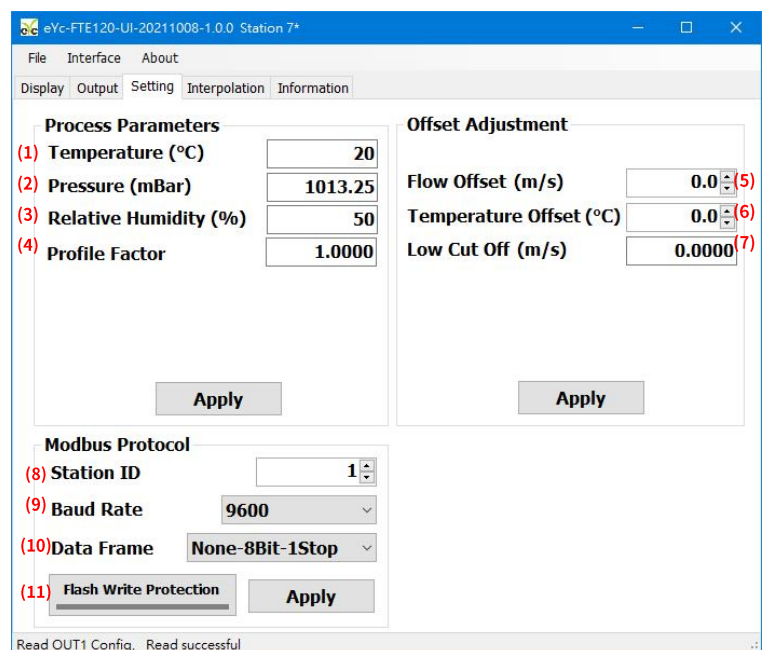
eYc-FTE120-UI-20211008-1.0.0 Station 7*

File Interface About

Display Output Setting Interpolation Information

Process Parameters

(1) Temperature (°C) 20

(2) Pressure (mBar) 1013.25

(3) Relative Humidity (%) 50

(4) Profile Factor 1.0000

Apply

Offset Adjustment

Flow Offset (m/s) 0.0 (5)

Temperature Offset (°C) 0.0 (6)

Low Cut Off (m/s) 0.0000 (7)

Apply

Modbus Protocol

(8) Station ID 1

(9) Baud Rate 9600

(10) Data Frame None-8Bit-1Stop

(11) Flash Write Protection

Apply

Read OUT1 Config. Read successful